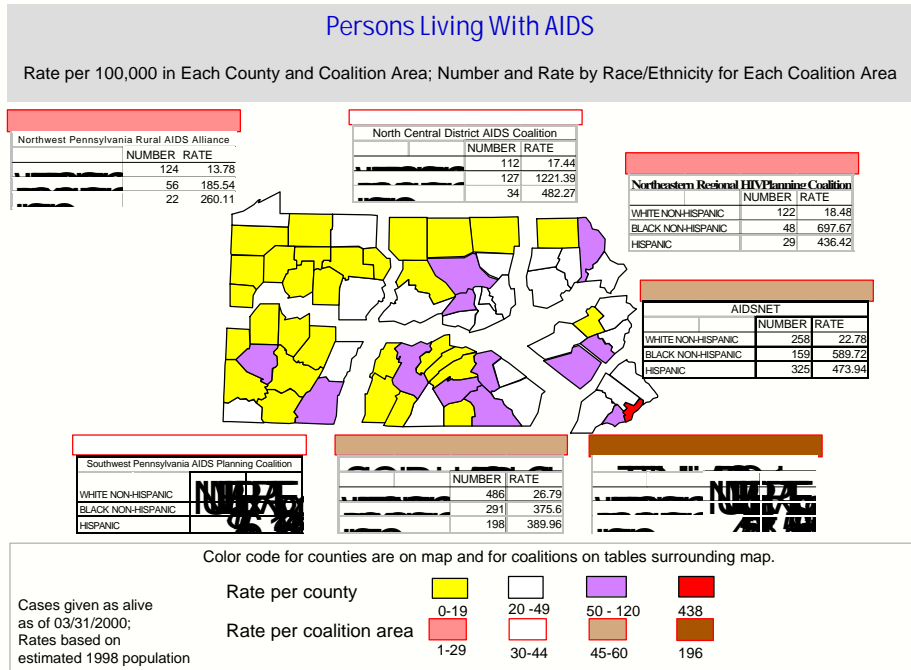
Persons Living With AIDS

Rate per 100,000 in Each County and Coalition Area; Number and Rate by Race/Ethnicity for Each Coalition Area

Northwest Pennsylvania Rural AIDS Alliance

| | NUMBER | RATE |
|---|---|---|
| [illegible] | 124 | 13.78 |
| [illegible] | 56 | 185.54 |
| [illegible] | 22 | 260.11 |

North Central District AIDS Coalition

| | NUMBER | RATE |
|---|---|---|
| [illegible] | 112 | 17.44 |
| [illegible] | 127 | 1221.39 |
| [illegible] | 34 | 482.27 |

Northeastern Regional HIV Planning Coalition

| | NUMBER | RATE |
|---|---|---|
| WHITE NON-HISPANIC | 122 | 18.48 |
| BLACK NON-HISPANIC | 48 | 697.67 |
| HISPANIC | 29 | 436.42 |

AIDSNET

| | NUMBER | RATE |
|---|---|---|
| WHITE NON-HISPANIC | 258 | 22.78 |
| BLACK NON-HISPANIC | 159 | 589.72 |
| HISPANIC | 325 | 473.94 |

Southwest Pennsylvania AIDS Planning Coalition

| | NUMBER | RATE |
|---|---|---|
| WHITE NON-HISPANIC | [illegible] | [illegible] |
| BLACK NON-HISPANIC | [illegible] | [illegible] |
| HISPANIC | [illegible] | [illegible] |

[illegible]

| | NUMBER | RATE |
|---|---|---|
| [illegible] | 486 | 26.79 |
| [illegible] | 291 | 375.6 |
| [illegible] | 198 | 389.96 |

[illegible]

| | NUMBER | RATE |
|---|---|---|
| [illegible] | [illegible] | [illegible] |

Color code for counties are on map and for coalitions on tables surrounding map.

Cases given as alive as of 03/31/2000; Rates based on estimated 1998 population

Rate per county
0-19 20 -49 50 - 120 438

Rate per coalition area
1-29 30-44 45-60 196